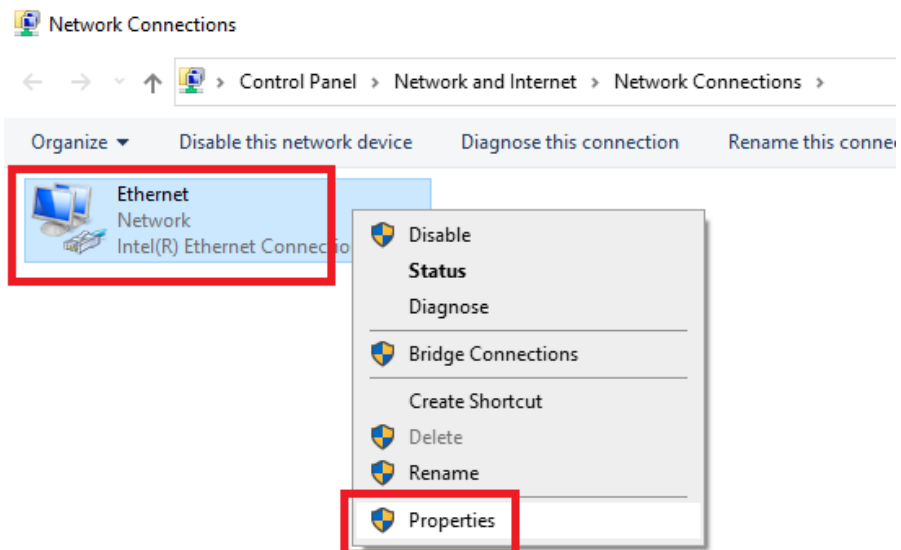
Network Connections

Control Panel › Network and Internet › Network Connections ›

Organize ▾ Disable this network device Diagnose this connection Rename this conne

Ethernet
Network
Intel(R) Ethernet Connectio

Disable
Status
Diagnose
Bridge Connections
Create Shortcut
Delete
Rename
Properties